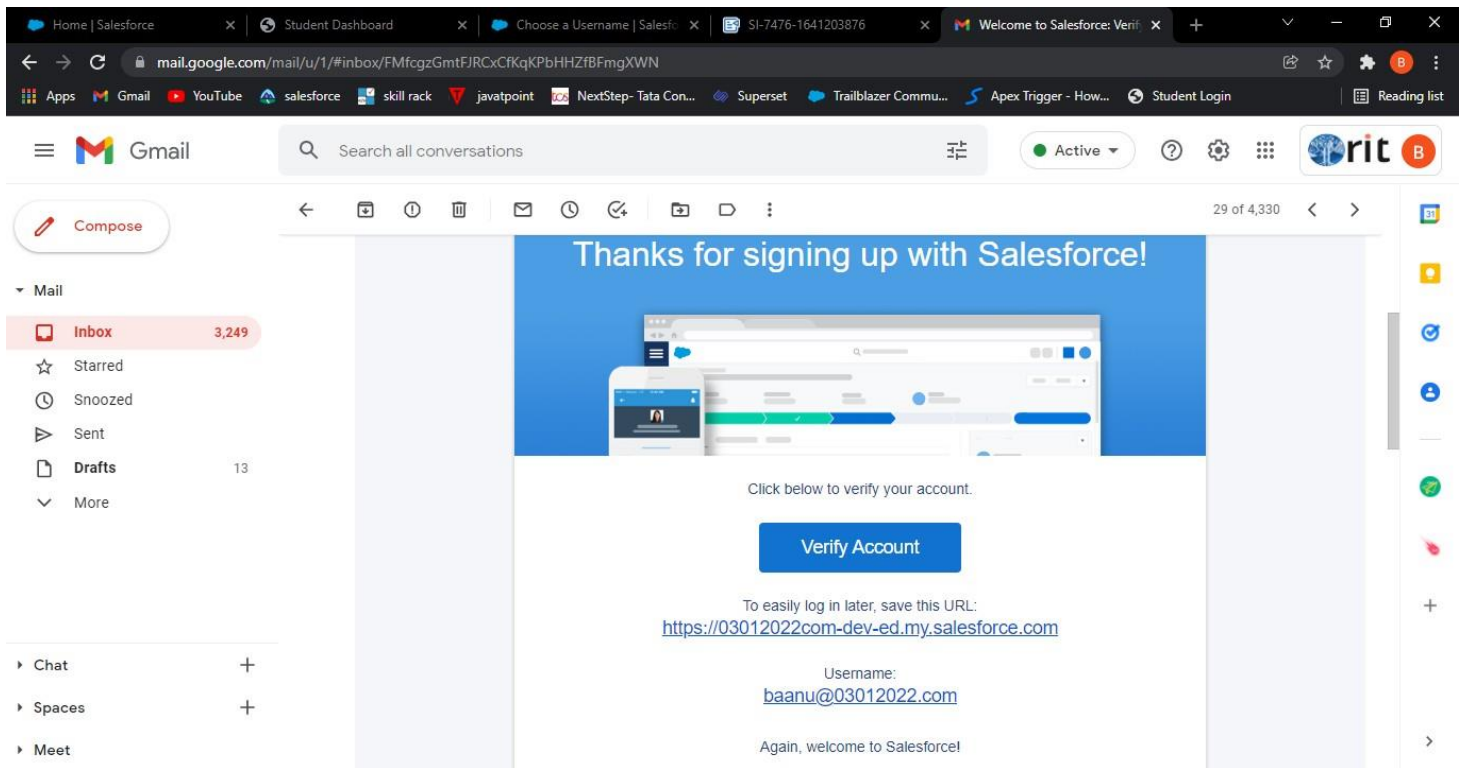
Home | Salesforce ×
Student Dashboard ×
Choose a Username | Salesfo ×
SI-7476-1641203876 ×
Welcome to Salesforce: Verif ×
+

mail.google.com/mail/u/1/#inbox/FMfcgzGmtFJRCxCfKqKPbHHZfBFmgXWN

Apps Gmail YouTube salesforce skill rack javatpoint NextStep- Tata Con... Superset Trailblazer Commu... Apex Trigger - How... Student Login Reading list

Gmail
Search all conversations
Active
rit B

Compose
Mail
Inbox 3,249
Starred
Snoozed
Sent
Drafts 13
More

Chat +
Spaces +
Meet

29 of 4,330

Thanks for signing up with Salesforce!

Click below to verify your account.

Verify Account

To easily log in later, save this URL:
https://03012022com-dev-ed.my.salesforce.com

Username:
baanu@03012022.com

Again, welcome to Salesforce!

31